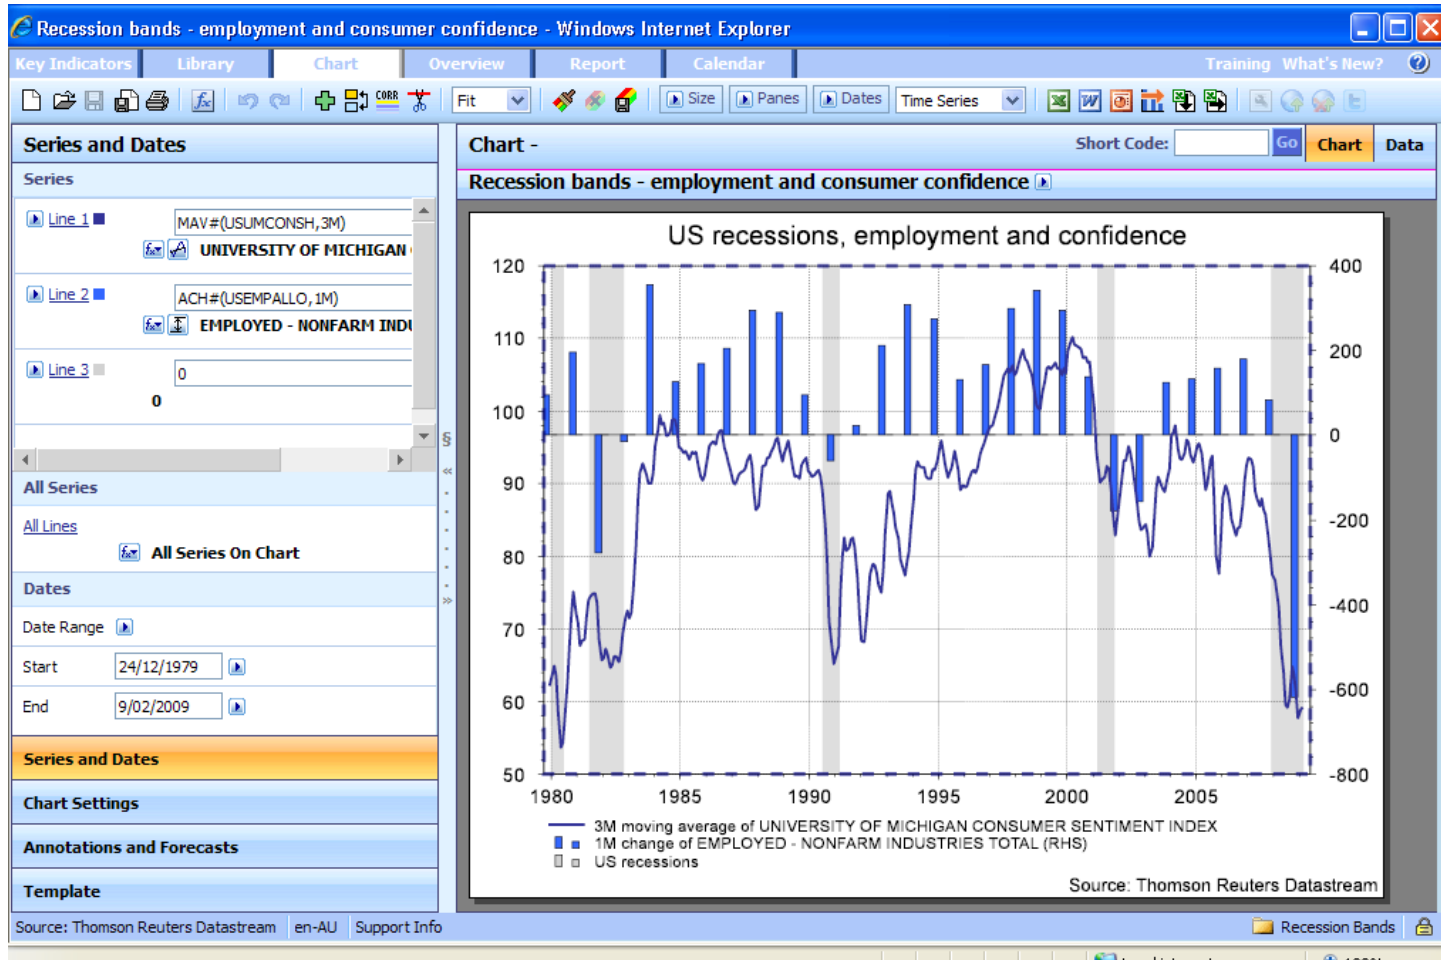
Recession bands - employment and consumer confidence - Windows Internet Explorer

Key Indicators | Library | Chart | Overview | Report | Calendar | Training | What's New?

Fit | CORR | Size | Panes | Dates | Time Series

Series and Dates

Series

Line 1 MAV#(USUMCONSH,3M)
UNIVERSITY OF MICHIGAN

Line 2 ACH#(USEMPALLO,1M)
EMPLOYED - NONFARM INDU

Line 3 0
0

All Series

All Lines
All Series On Chart

Dates

Date Range

Start 24/12/1979

End 9/02/2009

Series and Dates

Chart Settings

Annotations and Forecasts

Template

Chart -

Short Code: Go Chart Data

Recession bands - employment and consumer confidence

US recessions, employment and confidence

| 120 | 110 | 100 | 90 | 80 | 70 | 60 | 50 |
|---|---|---|---|---|---|---|---|

400, 200, 0, -200, -400, -600, -800

1980 1985 1990 1995 2000 2005

3M moving average of UNIVERSITY OF MICHIGAN CONSUMER SENTIMENT INDEX
1M change of EMPLOYED - NONFARM INDUSTRIES TOTAL (RHS)
US recessions

Source: Thomson Reuters Datastream

Source: Thomson Reuters Datastream | en-AU | Support Info | Recession Bands